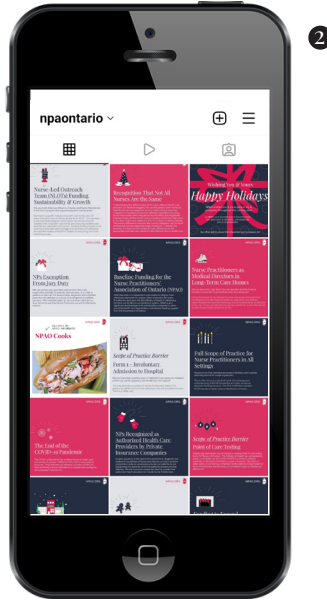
2

npaontario

Nurse-Led Outreach Team (NLOTs) Funding, Sustainability & Growth

Recognition That Not All Nurses Are the Same

Wishing You & Yours Happy Holidays

NPs Exemption From Jury Duty

Baseline Funding for the Nurse Practitioners' Association of Ontario (NPAO)

Nurse Practitioners as Medical Directors in Long-Term Care Homes

NPAO Cooks

Scope of Practice Barrier Form 1 - Involuntary Admission to Hospital

Full Scope of Practice for Nurse Practitioners in All Settings

The End of the COVID-19 Pandemic

NPs Recognized as Authorized Health Care Providers by Private Insurance Companies

Scope of Practice Barrier Point of Care Testing